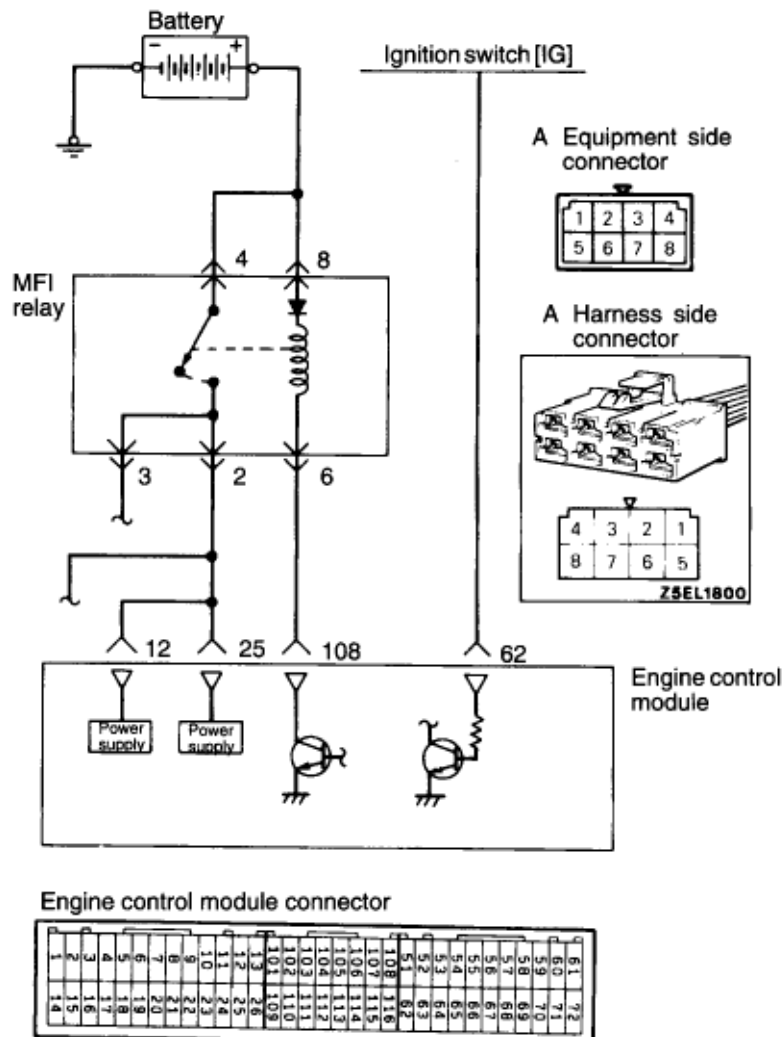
Battery
−
+
Ignition switch [IG]

A Equipment side connector

| 1 | 2 | 3 | 4 |
|---|---|---|---|
| 5 | 6 | 7 | 8 |

MFI relay
4
8
3
2
6

A Harness side connector

| 4 | 3 | 2 | 1 |
|---|---|---|---|
| 8 | 7 | 6 | 5 |

Z5EL1800

12
25
108
62

Engine control module

Power supply
Power supply

Engine control module connector

| 1 | 2 | 3 | 4 | 5 | 6 | 7 | 8 | 9 | 10 | 11 | 12 | 13 | 101 | 102 | 103 | 104 | 105 | 106 | 107 | 108 | 51 | 52 | 53 | 54 | 55 | 56 | 57 | 58 | 59 | 60 | 61 |
|---|---|---|---|---|---|---|---|---|---|---|---|---|---|---|---|---|---|---|---|---|---|---|---|---|---|---|---|---|---|---|---|
| 14 | 15 | 16 | 17 | 18 | 19 | 20 | 21 | 22 | 23 | 24 | 25 | 26 | 109 | 110 | 111 | 112 | 113 | 114 | 115 | 116 | 62 | 63 | 64 | 65 | 66 | 67 | 68 | 69 | 70 | 71 | 72 |